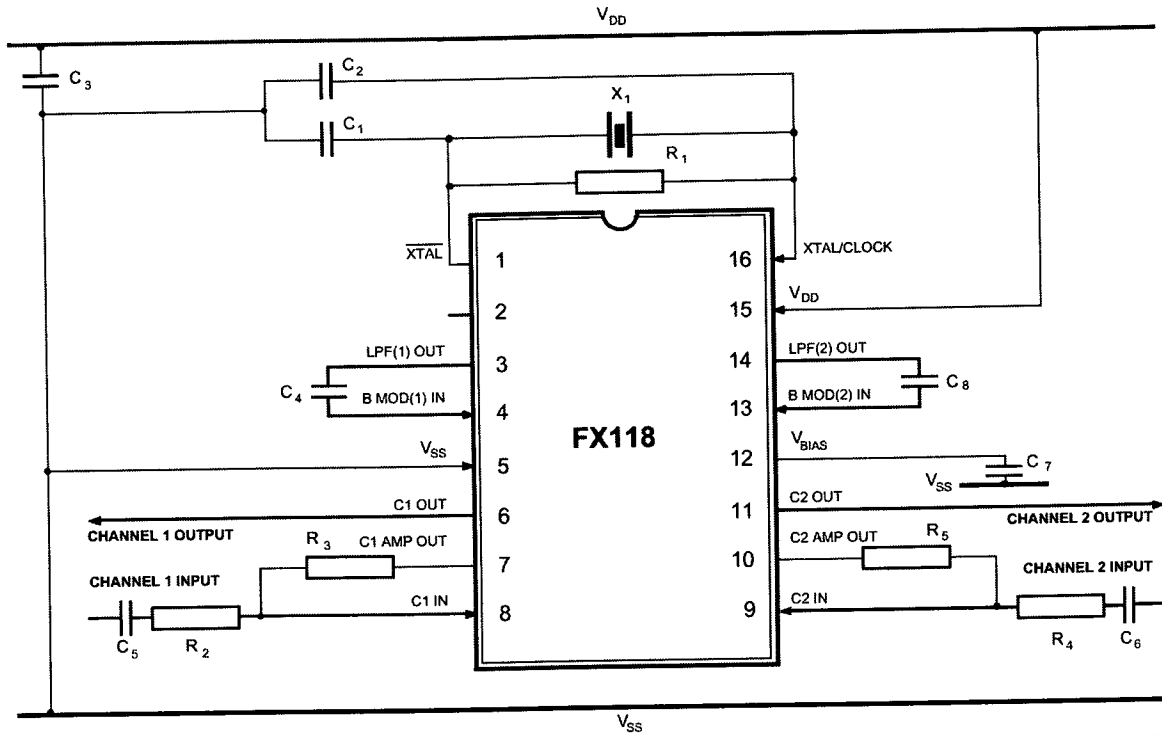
$V_{DD}$

$C_3$

$C_2$

$X_1$

$C_1$

$R_1$

$\overline{XTAL}$

XTAL/CLOCK

1

16

2

15

$V_{DD}$

LPF(1) OUT

3

14

LPF(2) OUT

$C_4$

B MOD(1) IN

4

13

B MOD(2) IN

$C_8$

FX118

$V_{SS}$

5

12

$V_{BIAS}$

$C_7$

$V_{SS}$

C1 OUT

6

11

C2 OUT

CHANNEL 1 OUTPUT

CHANNEL 2 OUTPUT

$R_3$

C1 AMP OUT

7

10

C2 AMP OUT

$R_5$

CHANNEL 1 INPUT

CHANNEL 2 INPUT

C1 IN

8

9

C2 IN

$C_5$

$R_2$

$R_4$

$C_6$

$V_{SS}$